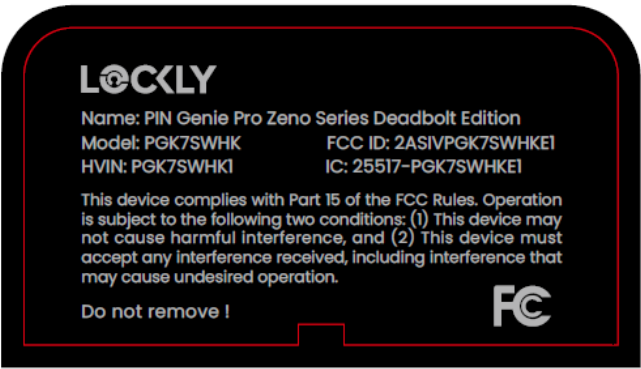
LOCKLY

Name: PIN Genie Pro Zeno Series Deadbolt Edition
Model: PGK7SWHK
FCC ID: 2ASIVPGK7SWHKE1
HVIN: PGK7SWHK1
IC: 25517-PGK7SWHKE1

This device complies with Part 15 of the FCC Rules. Operation is subject to the following two conditions: (1) This device may not cause harmful interference, and (2) This device must accept any interference received, including interference that may cause undesired operation.

Do not remove !

FC